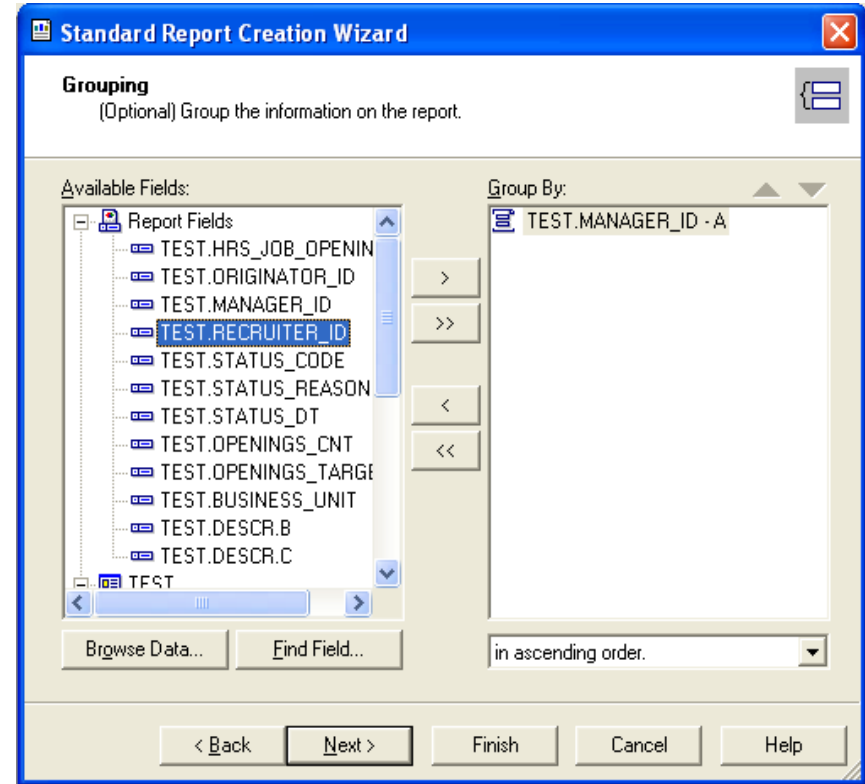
Standard Report Creation Wizard

Grouping
(Optional) Group the information on the report.

Available Fields:

Report Fields
TEST.HRS_JOB_OPENIN
TEST.ORIGINATOR_ID
TEST.MANAGER_ID
TEST.RECRUITER_ID
TEST.STATUS_CODE
TEST.STATUS_REASON
TEST.STATUS_DT
TEST.OPENINGS_CNT
TEST.OPENINGS_TARGE
TEST.BUSINESS_UNIT
TEST.DESCR.B
TEST.DESCR.C
TEST

>
>>
<
<<

Group By:
TEST.MANAGER_ID - A

Browse Data...
Find Field...

in ascending order.

< Back
Next >
Finish
Cancel
Help